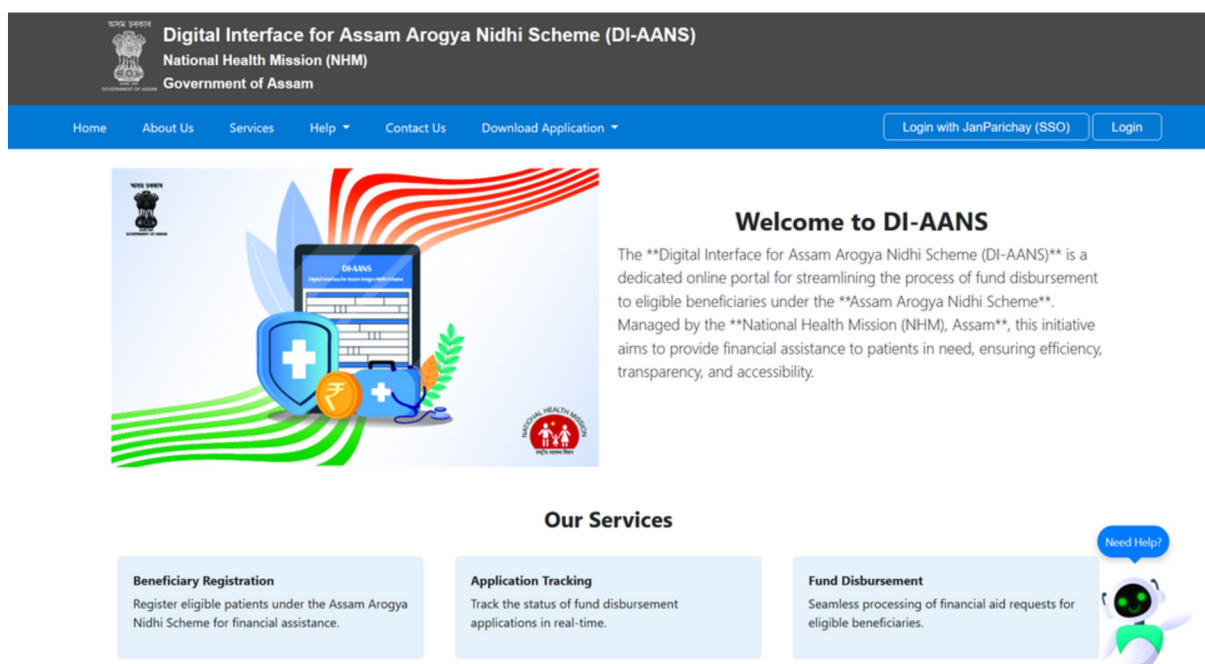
অসম চৰকাৰ
GOVERNMENT OF ASSAM

Digital Interface for Assam Arogya Nidhi Scheme (DI-AANS)
National Health Mission (NHM)
Government of Assam

Home About Us Services Help Contact Us Download Application Login with JanParichay (SSO) Login

অসম চৰকাৰ
GOVERNMENT OF ASSAM

DI-AANS
Digital Interface for Assam Arogya Nidhi Scheme

₹

NATIONAL HEALTH MISSION

Welcome to DI-AANS

The **Digital Interface for Assam Arogya Nidhi Scheme (DI-AANS)** is a dedicated online portal for streamlining the process of fund disbursement to eligible beneficiaries under the **Assam Arogya Nidhi Scheme**. Managed by the **National Health Mission (NHM), Assam**, this initiative aims to provide financial assistance to patients in need, ensuring efficiency, transparency, and accessibility.

Our Services

Beneficiary Registration
Register eligible patients under the Assam Arogya Nidhi Scheme for financial assistance.

Application Tracking
Track the status of fund disbursement applications in real-time.

Fund Disbursement
Seamless processing of financial aid requests for eligible beneficiaries.

Need Help?